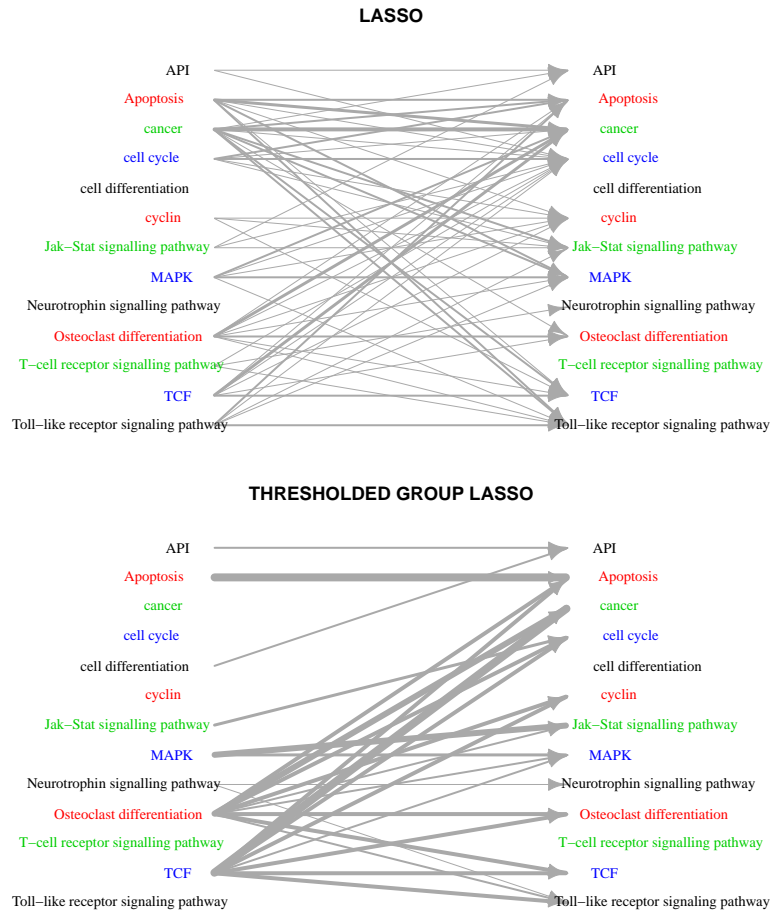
LASSO

API
Apoptosis
cancer
cell cycle
cell differentiation
cyclin
Jak–Stat signalling pathway
MAPK
Neurotrophin signalling pathway
Osteoclast differentiation
T–cell receptor signalling pathway
TCF
Toll–like receptor signaling pathway

API
Apoptosis
cancer
cell cycle
cell differentiation
cyclin
Jak–Stat signalling pathway
MAPK
Neurotrophin signalling pathway
Osteoclast differentiation
T–cell receptor signalling pathway
TCF
Toll–like receptor signaling pathway

THRESHOLDED GROUP LASSO

API
Apoptosis
cancer
cell cycle
cell differentiation
cyclin
Jak–Stat signalling pathway
MAPK
Neurotrophin signalling pathway
Osteoclast differentiation
T–cell receptor signalling pathway
TCF
Toll–like receptor signaling pathway

API
Apoptosis
cancer
cell cycle
cell differentiation
cyclin
Jak–Stat signalling pathway
MAPK
Neurotrophin signalling pathway
Osteoclast differentiation
T–cell receptor signalling pathway
TCF
Toll–like receptor signaling pathway